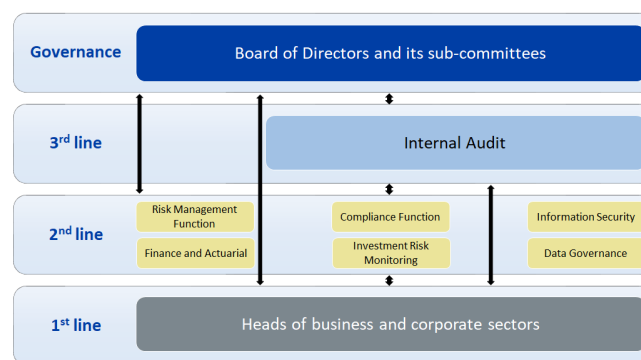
Governance

Board of Directors and its sub-committees

3rd line

Internal Audit

2nd line

Risk Management Function

Finance and Actuarial

Compliance Function

Investment Risk Monitoring

Information Security

Data Governance

1st line

Heads of business and corporate sectors